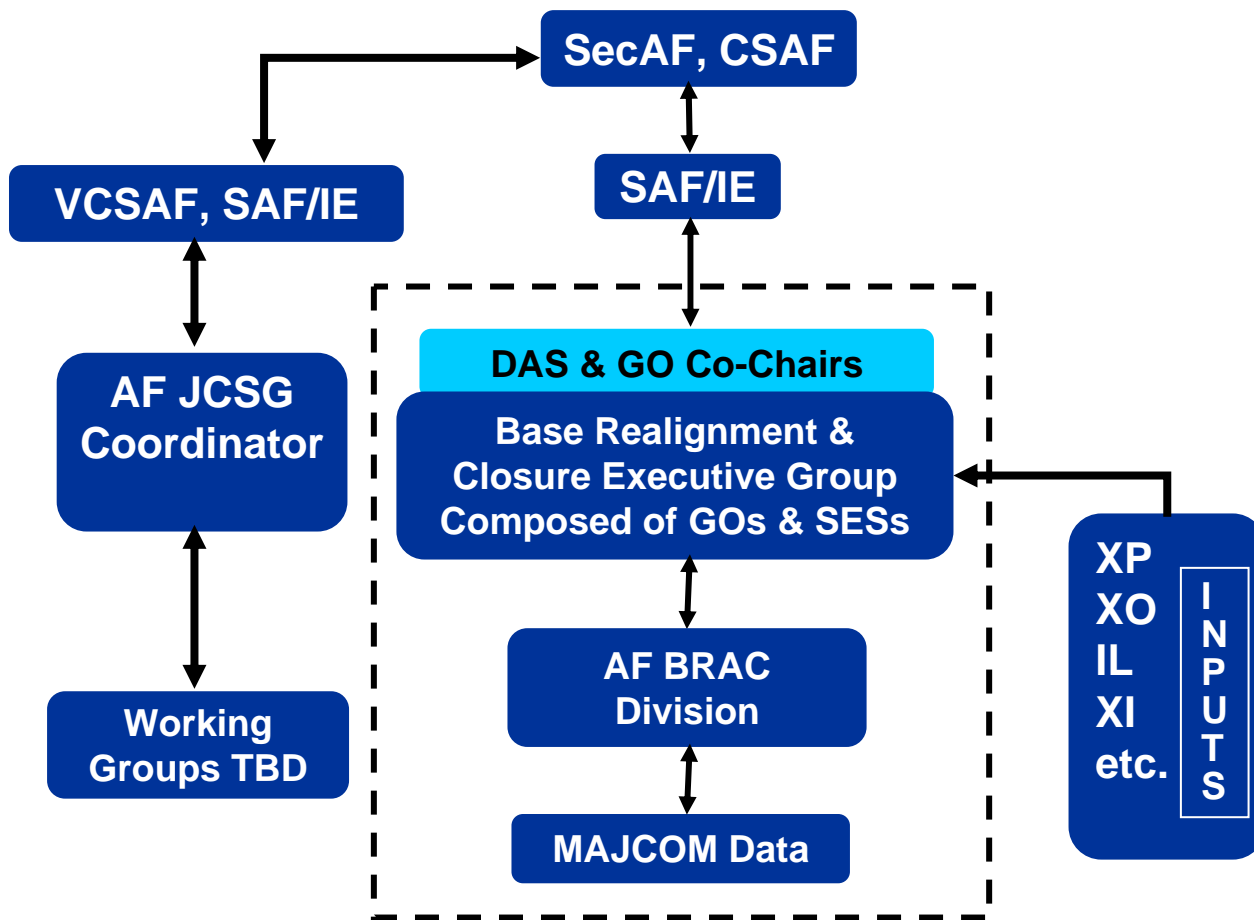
SecAF, CSAF

VCSAF, SAF/IE

SAF/IE

AF JCSG Coordinator

Working Groups TBD

DAS & GO Co-Chairs

Base Realignment & Closure Executive Group Composed of GOs & SESs

AF BRAC Division

MAJCOM Data

XP
XO
IL
XI
etc.

INPUTS